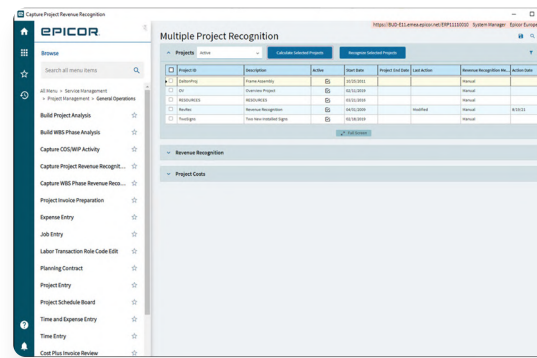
Capture Project Revenue Recognition

EPICOR

https://BUD-E11.emea.epicor.net/ERP11100G0 System Manager Epicor Europe

Browse

Search all menu items

All Menu > Service Management > Project Management > General Operations

Build Project Analysis

Build WBS Phase Analysis

Capture COS/WIP Activity

Capture Project Revenue Recognit...

Capture WBS Phase Revenue Reco...

Project Invoice Preparation

Expense Entry

Job Entry

Labor Transaction Role Code Edit

Planning Contract

Project Entry

Project Schedule Board

Time and Expense Entry

Time Entry

Cost Plus Invoice Review

Multiple Project Recognition

Projects Active

Calculate Selected Projects

Recognize Selected Projects

| | Project ID | Description | Active | Start Date | Project End Date | Last Action | Revenue Recognition Me... | Action Date |
|---|---|---|---|---|---|---|---|---|
| | EditorProj | Frame Assembly | | 07/25/2011 | | | Manual | |
| | OV | Overview Project | | 02/12/2019 | | | Manual | |
| | RESOURCES | RESOURCES | | 02/12/2019 | | | Manual | |
| | RevRec | Revenue Recognition | | 04/01/2009 | | Modified | Manual | 8/15/21 |
| | TwoSigns | Two New Installed Signs | | 02/18/2019 | | | Manual | |

Full Screen

Revenue Recognition

Project Costs